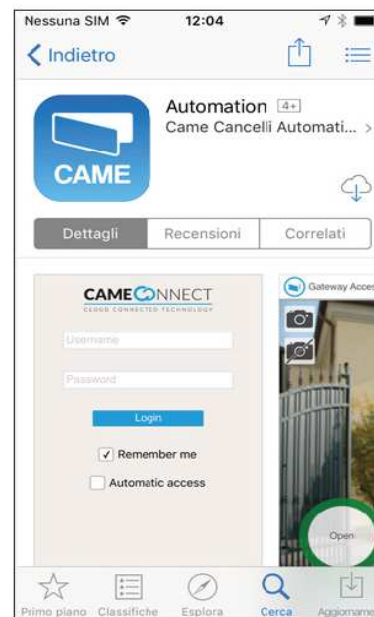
Nessuna SIM 12:04

Indietro

Automation 4+

Came Cancelli Automati...

CAME

Dettagli Recensioni Correlati

CAMECONNECT
CEGGO CONNECTED TECHNOLOGY

Username

Password

Login

Remember me

Automatic access

Gateway Acces

Open

Primo piano Classifiche Esplora Cerca Aggiornam